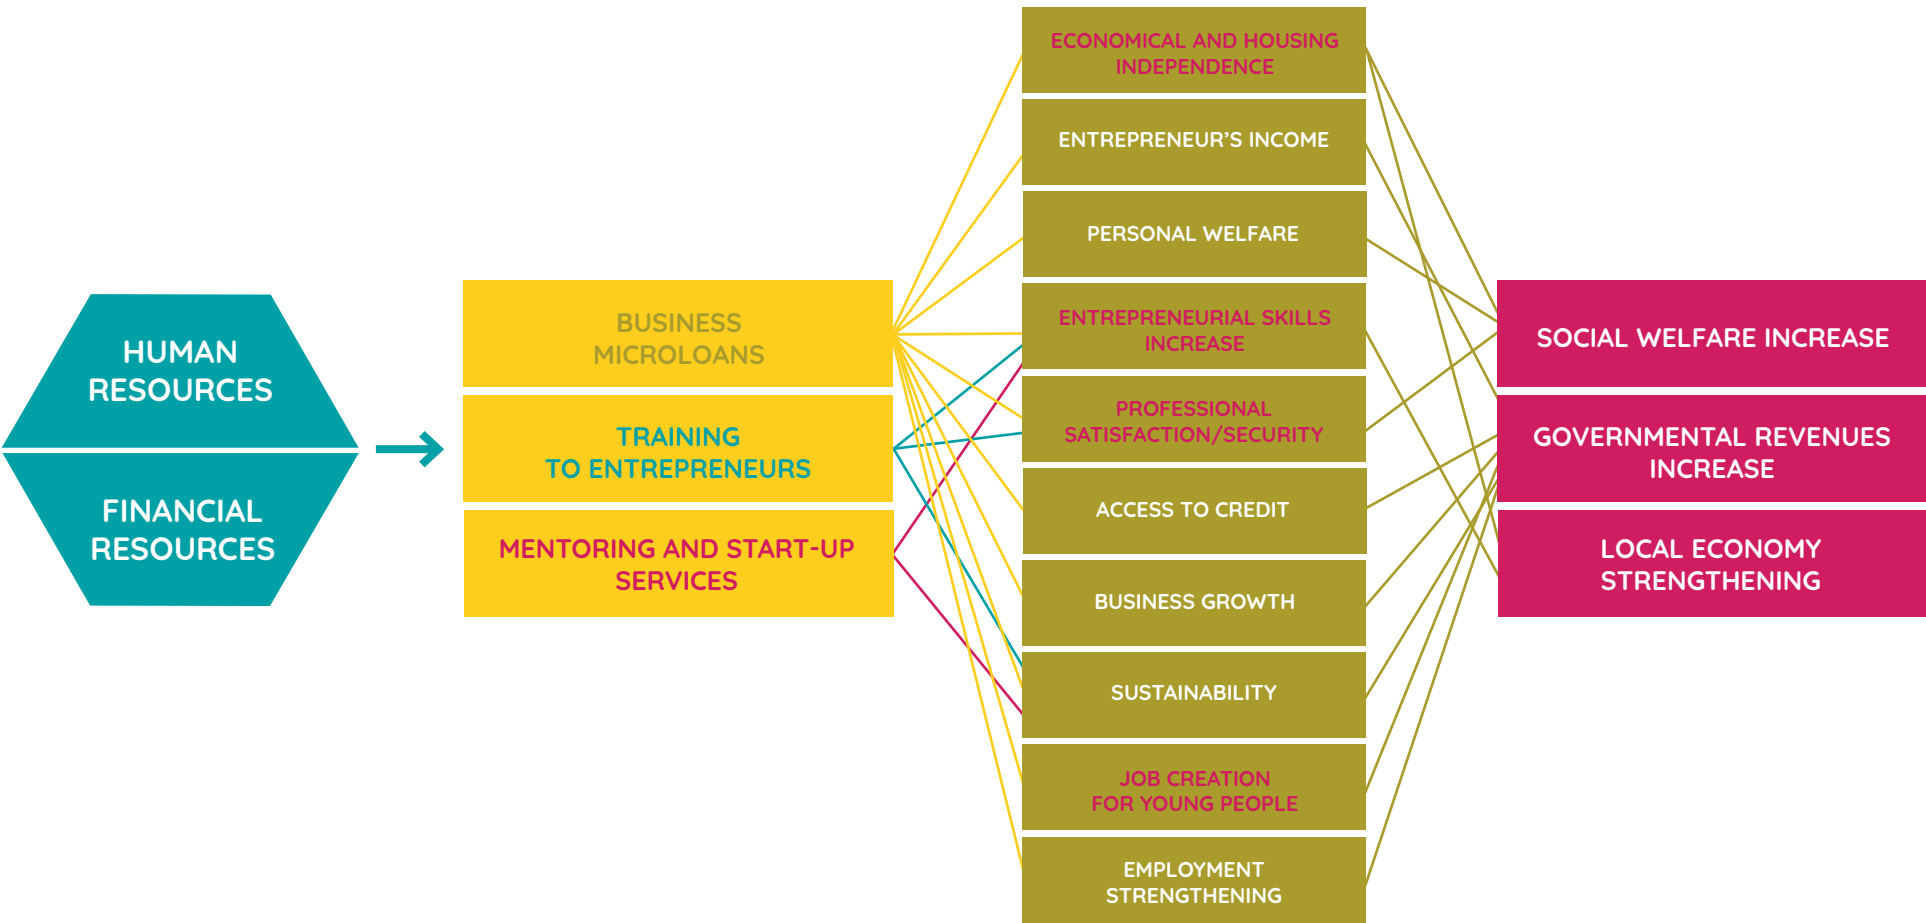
HUMAN RESOURCES

FINANCIAL RESOURCES

BUSINESS MICROLOANS

TRAINING TO ENTREPRENEURS

MENTORING AND START-UP SERVICES

ECONOMICAL AND HOUSING INDEPENDENCE

ENTREPRENEUR'S INCOME

PERSONAL WELFARE

ENTREPRENEURIAL SKILLS INCREASE

PROFESSIONAL SATISFACTION/SECURITY

ACCESS TO CREDIT

BUSINESS GROWTH

SUSTAINABILITY

JOB CREATION FOR YOUNG PEOPLE

EMPLOYMENT STRENGTHENING

SOCIAL WELFARE INCREASE

GOVERNMENTAL REVENUES INCREASE

LOCAL ECONOMY STRENGTHENING